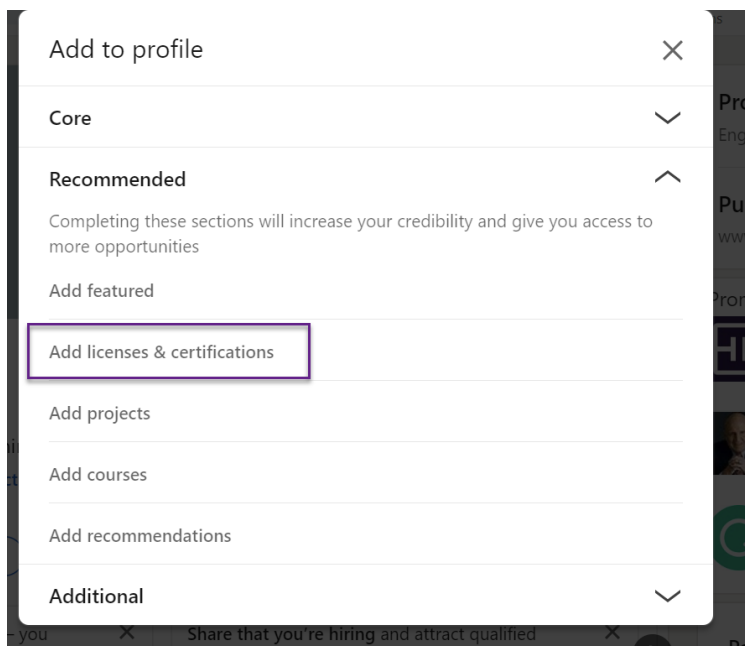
Add to profile

Core

Recommended

Completing these sections will increase your credibility and give you access to more opportunities

Add featured

Add licenses & certifications

Add projects

Add courses

Add recommendations

Additional

Pro
Eng

Pu
ww

Pron

you

Share that you're hiring and attract qualified